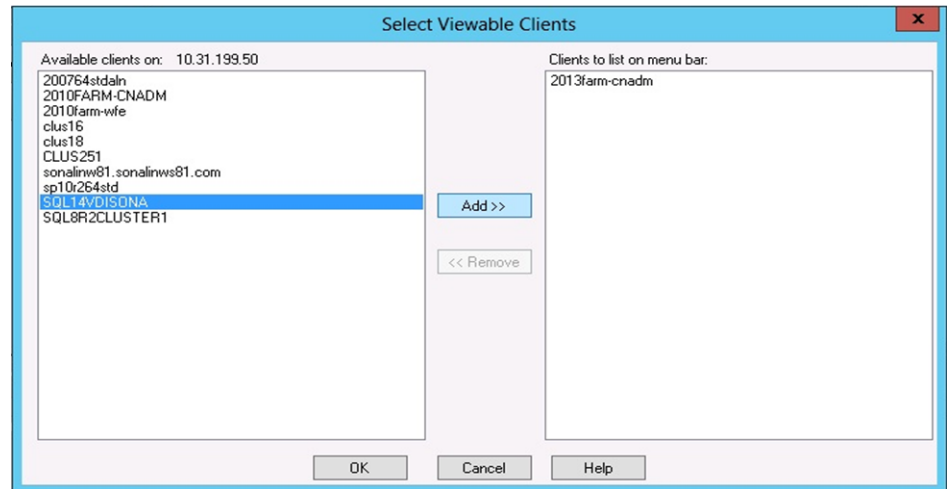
Select Viewable Clients

Available clients on: 10.31.199.50

200764stdaln
2010FARM-CNADM
2010farm-wfe
clus16
clus18
CLUS251
sonalinw81.sonalinws81.com
sp10r264std
SQL14VDISONA
SQL8R2CLUSTER1

Add >>

<< Remove

Clients to list on menu bar:

2013farm-cnadm

OK

Cancel

Help